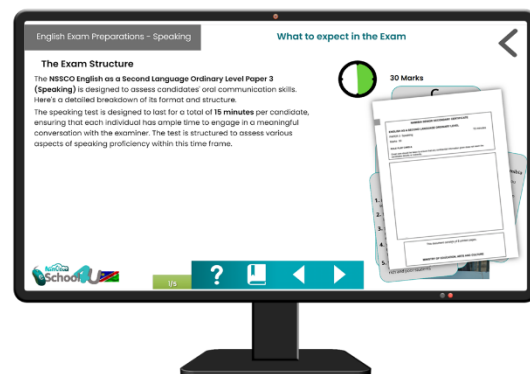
English Exam Preparations - Speaking

What to expect in the Exam

The Exam Structure

The NSSCO English as a Second Language Ordinary Level Paper 3 (Speaking) is designed to assess candidates' oral communication skills. Here's a detailed breakdown of its format and structure.

The speaking test is designed to last for a total of 15 minutes per candidate, ensuring that each individual has ample time to engage in a meaningful conversation with the examiner. The test is structured to assess various aspects of speaking proficiency within this time frame.

30 Marks

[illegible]

School

1/5

?